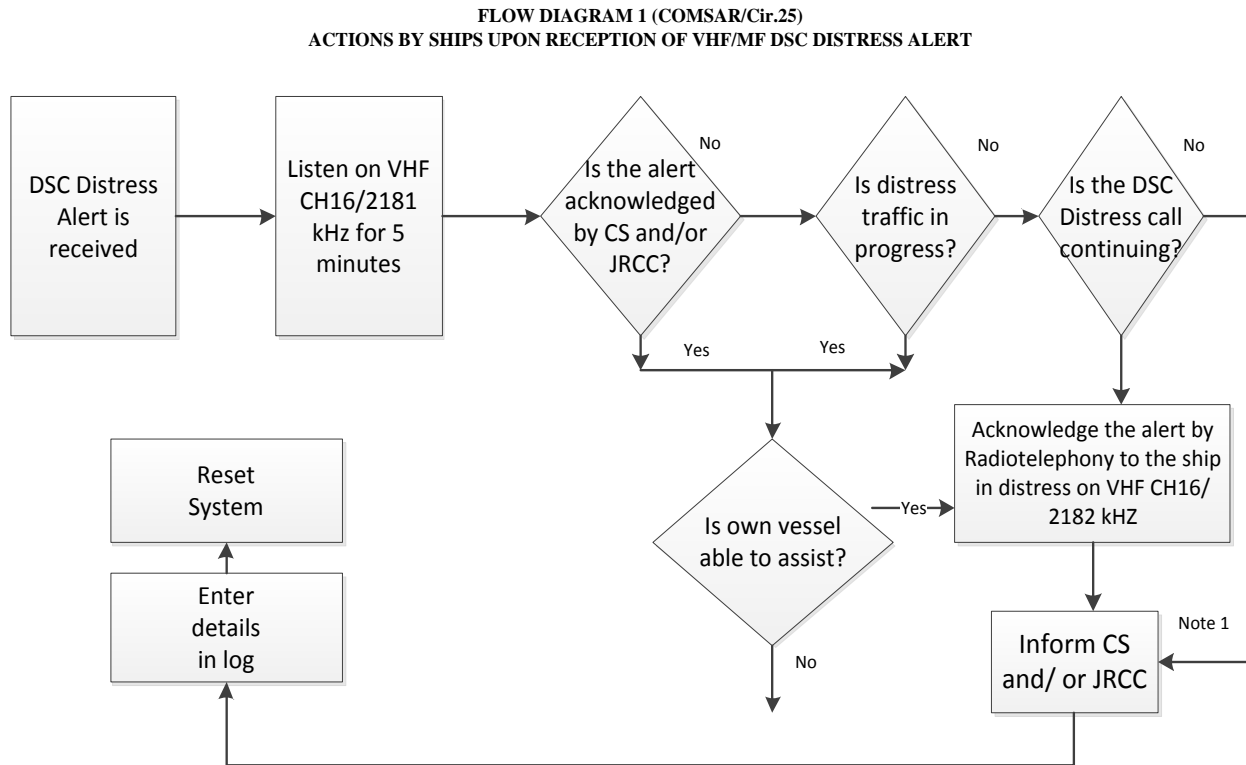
FLOW DIAGRAM 1 (COMSAR/Cir.25)
ACTIONS BY SHIPS UPON RECEPTION OF VHF/MF DSC DISTRESS ALERT

DSC Distress Alert is received

Listen on VHF CH16/2181 kHz for 5 minutes

Is the alert acknowledged by CS and/or JRCC?

No

Is distress traffic in progress?

No

Is the DSC Distress call continuing?

No

Yes

Yes

Acknowledge the alert by Radiotelephony to the ship in distress on VHF CH16/ 2182 kHZ

Yes

Is own vessel able to assist?

No

Reset System

Enter details in log

Inform CS and/ or JRCC

Note 1